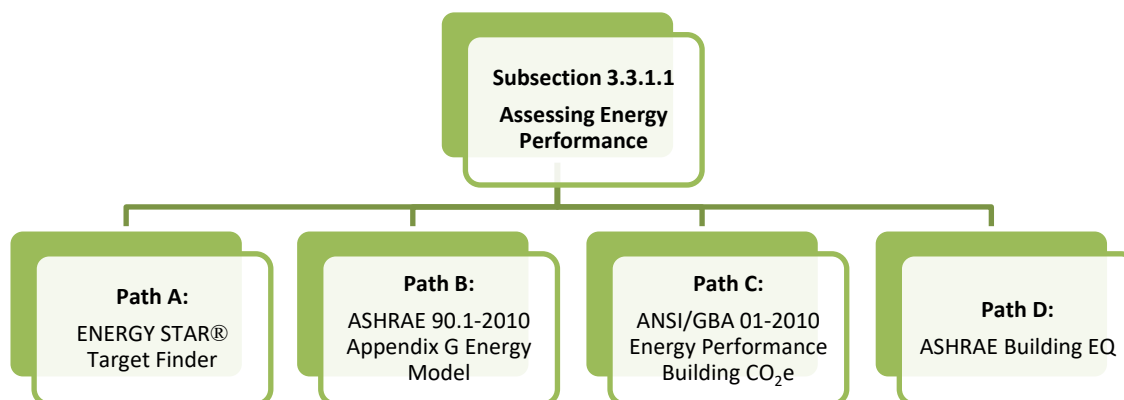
Subsection 3.3.1.1

Assessing Energy Performance

Path A:

ENERGY STAR® Target Finder

Path B:

ASHRAE 90.1-2010 Appendix G Energy Model

Path C:

ANSI/GBA 01-2010 Energy Performance Building $CO_2e$

Path D:

ASHRAE Building EQ